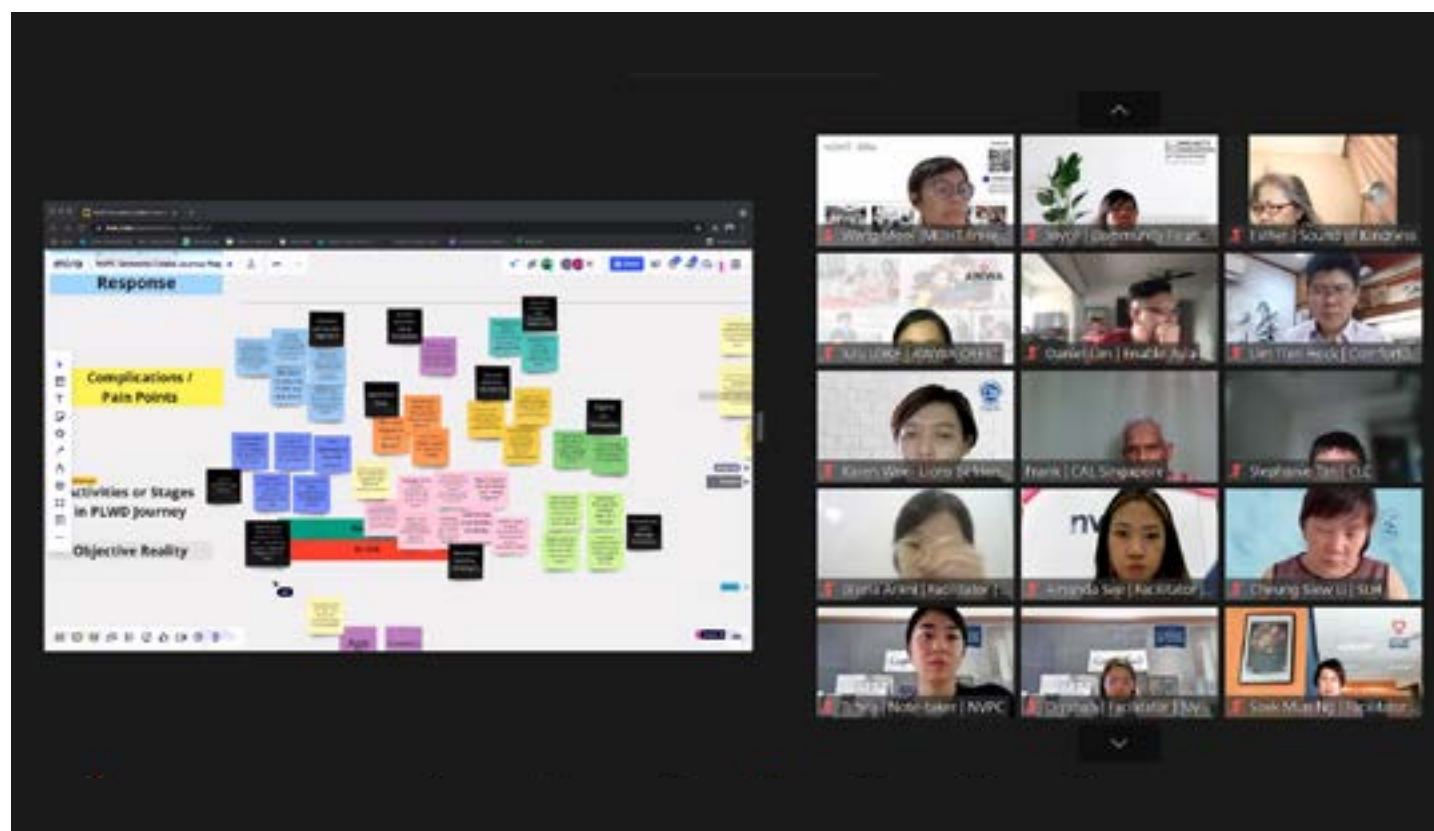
miro

Response

Complications / Pain Points

Activities or Stages in PLWD Journey

Objective Reality

Wang Mei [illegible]

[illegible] | Community Four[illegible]

Esther | Sound of Kindness

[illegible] | AWWA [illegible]

Daniel Lim | Enable Asia

Lim Tian Heck | Comfort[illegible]

Karen Wee | Lions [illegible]

Frank | CAL Singapore

Stephanie Tan | CLC

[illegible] | Facilitator | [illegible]

Amanda Sim | Facilitator | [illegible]

Cheung Siew Li | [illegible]

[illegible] | Note-taker | NVPC

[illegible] | Facilitator | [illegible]

Siew Mun Ng | Facilitator

nv